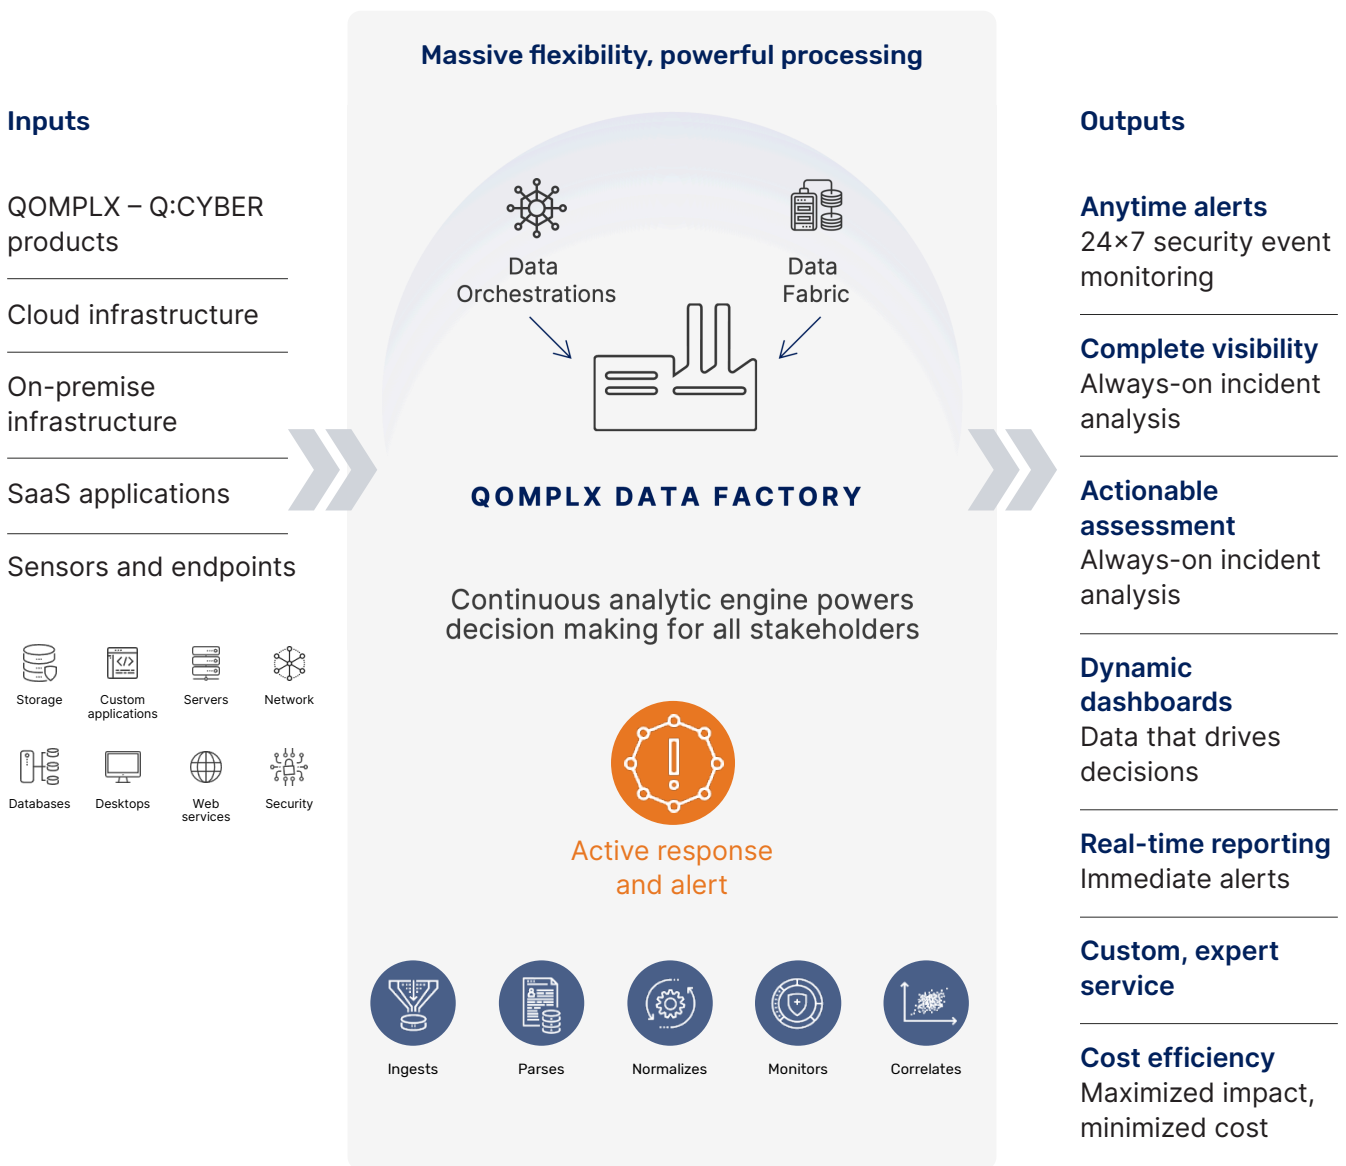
Inputs

QOMPLX – Q:CYBER products

Cloud infrastructure

On-premise infrastructure

SaaS applications

Sensors and endpoints

Storage

Custom applications

Servers

Network

Databases

Desktops

Web services

Security

Massive flexibility, powerful processing

Data Orchestrations

Data Fabric

QOMPLX DATA FACTORY

Continuous analytic engine powers decision making for all stakeholders

Active response and alert

Ingests

Parses

Normalizes

Monitors

Correlates

Outputs

Anytime alerts
24×7 security event monitoring

Complete visibility
Always-on incident analysis

Actionable assessment
Always-on incident analysis

Dynamic dashboards
Data that drives decisions

Real-time reporting
Immediate alerts

Custom, expert service

Cost efficiency
Maximized impact, minimized cost